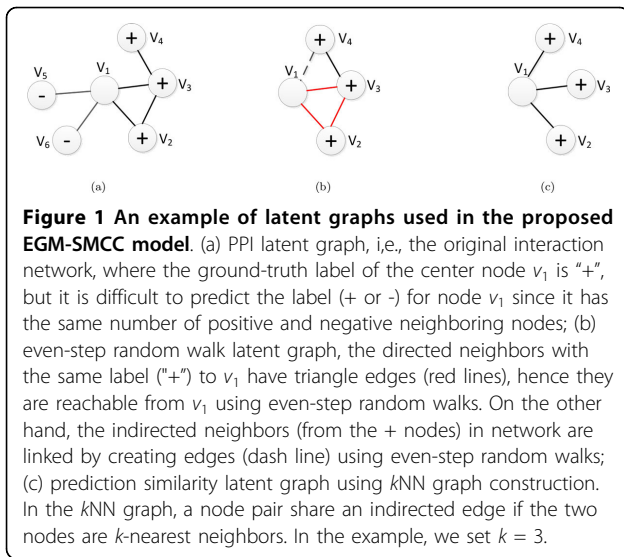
+ $V_4$
$V_5$
$V_1$
- 
+ $V_3$
$V_6$ -
+ $V_2$

(a)

+ $V_4$
$V_1$
+ $V_3$
+ $V_2$

(b)

+ $V_4$
$V_1$
+ $V_3$
+ $V_2$

(c)

**Figure 1 An example of latent graphs used in the proposed EGM-SMCC model**. (a) PPI latent graph, i,e., the original interaction network, where the ground-truth label of the center node $v_1$ is "+", but it is difficult to predict the label (+ or -) for node $v_1$ since it has the same number of positive and negative neighboring nodes; (b) even-step random walk latent graph, the directed neighbors with the same label ("+") to $v_1$ have triangle edges (red lines), hence they are reachable from $v_1$ using even-step random walks. On the other hand, the indirected neighbors (from the + nodes) in network are linked by creating edges (dash line) using even-step random walks; (c) prediction similarity latent graph using $k$NN graph construction. In the $k$NN graph, a node pair share an indirected edge if the two nodes are $k$-nearest neighbors. In the example, we set $k$ = 3.